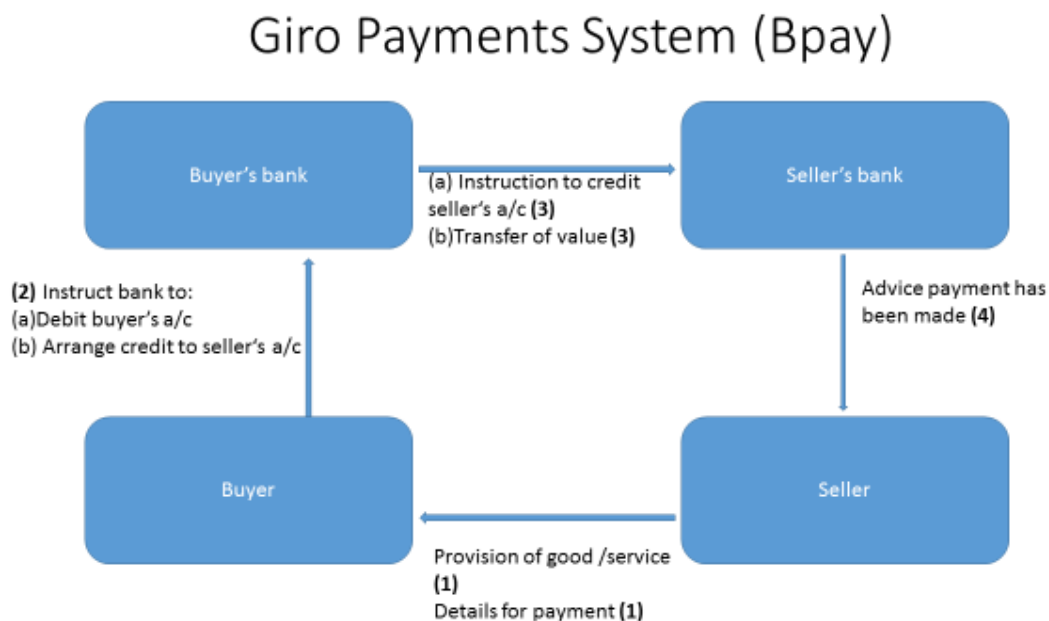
Giro Payments System (Bpay)

Buyer's bank

(a) Instruction to credit seller's a/c **(3)**
(b)Transfer of value **(3)**

Seller's bank

**(2)** Instruct bank to:
(a)Debit buyer's a/c
(b) Arrange credit to seller's a/c

Advice payment has been made **(4)**

Buyer

Seller

Provision of good /service **(1)**
Details for payment **(1)**